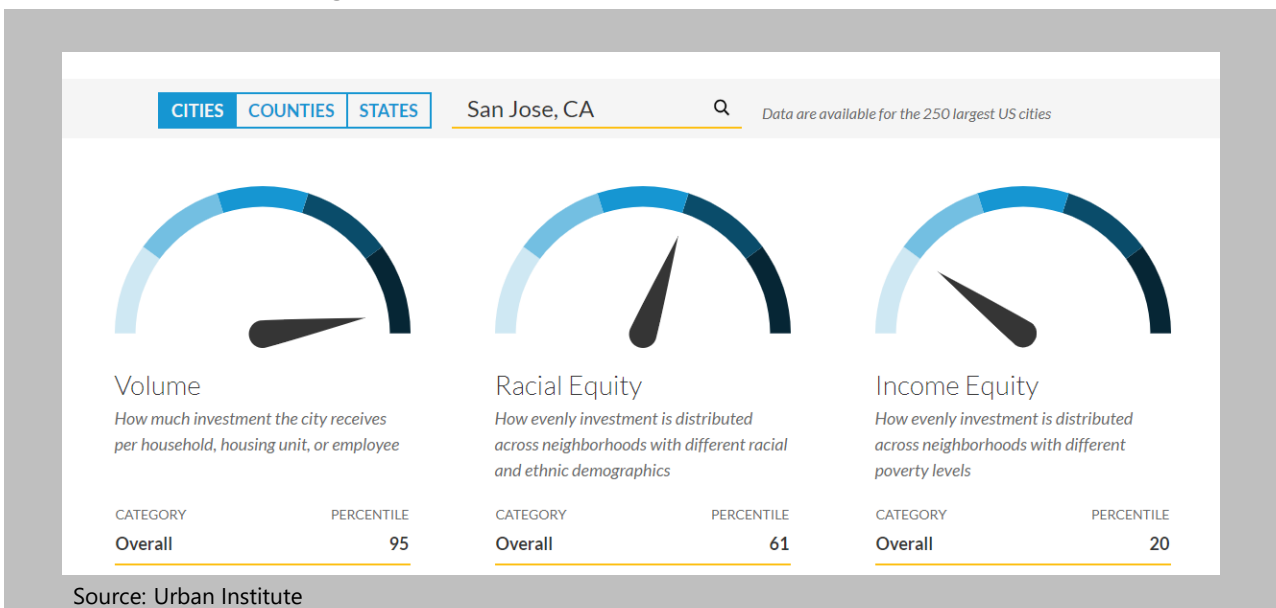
CITIES COUNTIES STATES

San Jose, CA

Data are available for the 250 largest US cities

Volume

How much investment the city receives per household, housing unit, or employee

| CATEGORY | PERCENTILE |
|---|---|
| Overall | 95 |

Racial Equity

How evenly investment is distributed across neighborhoods with different racial and ethnic demographics

| CATEGORY | PERCENTILE |
|---|---|
| Overall | 61 |

Income Equity

How evenly investment is distributed across neighborhoods with different poverty levels

| CATEGORY | PERCENTILE |
|---|---|
| Overall | 20 |

Source: Urban Institute